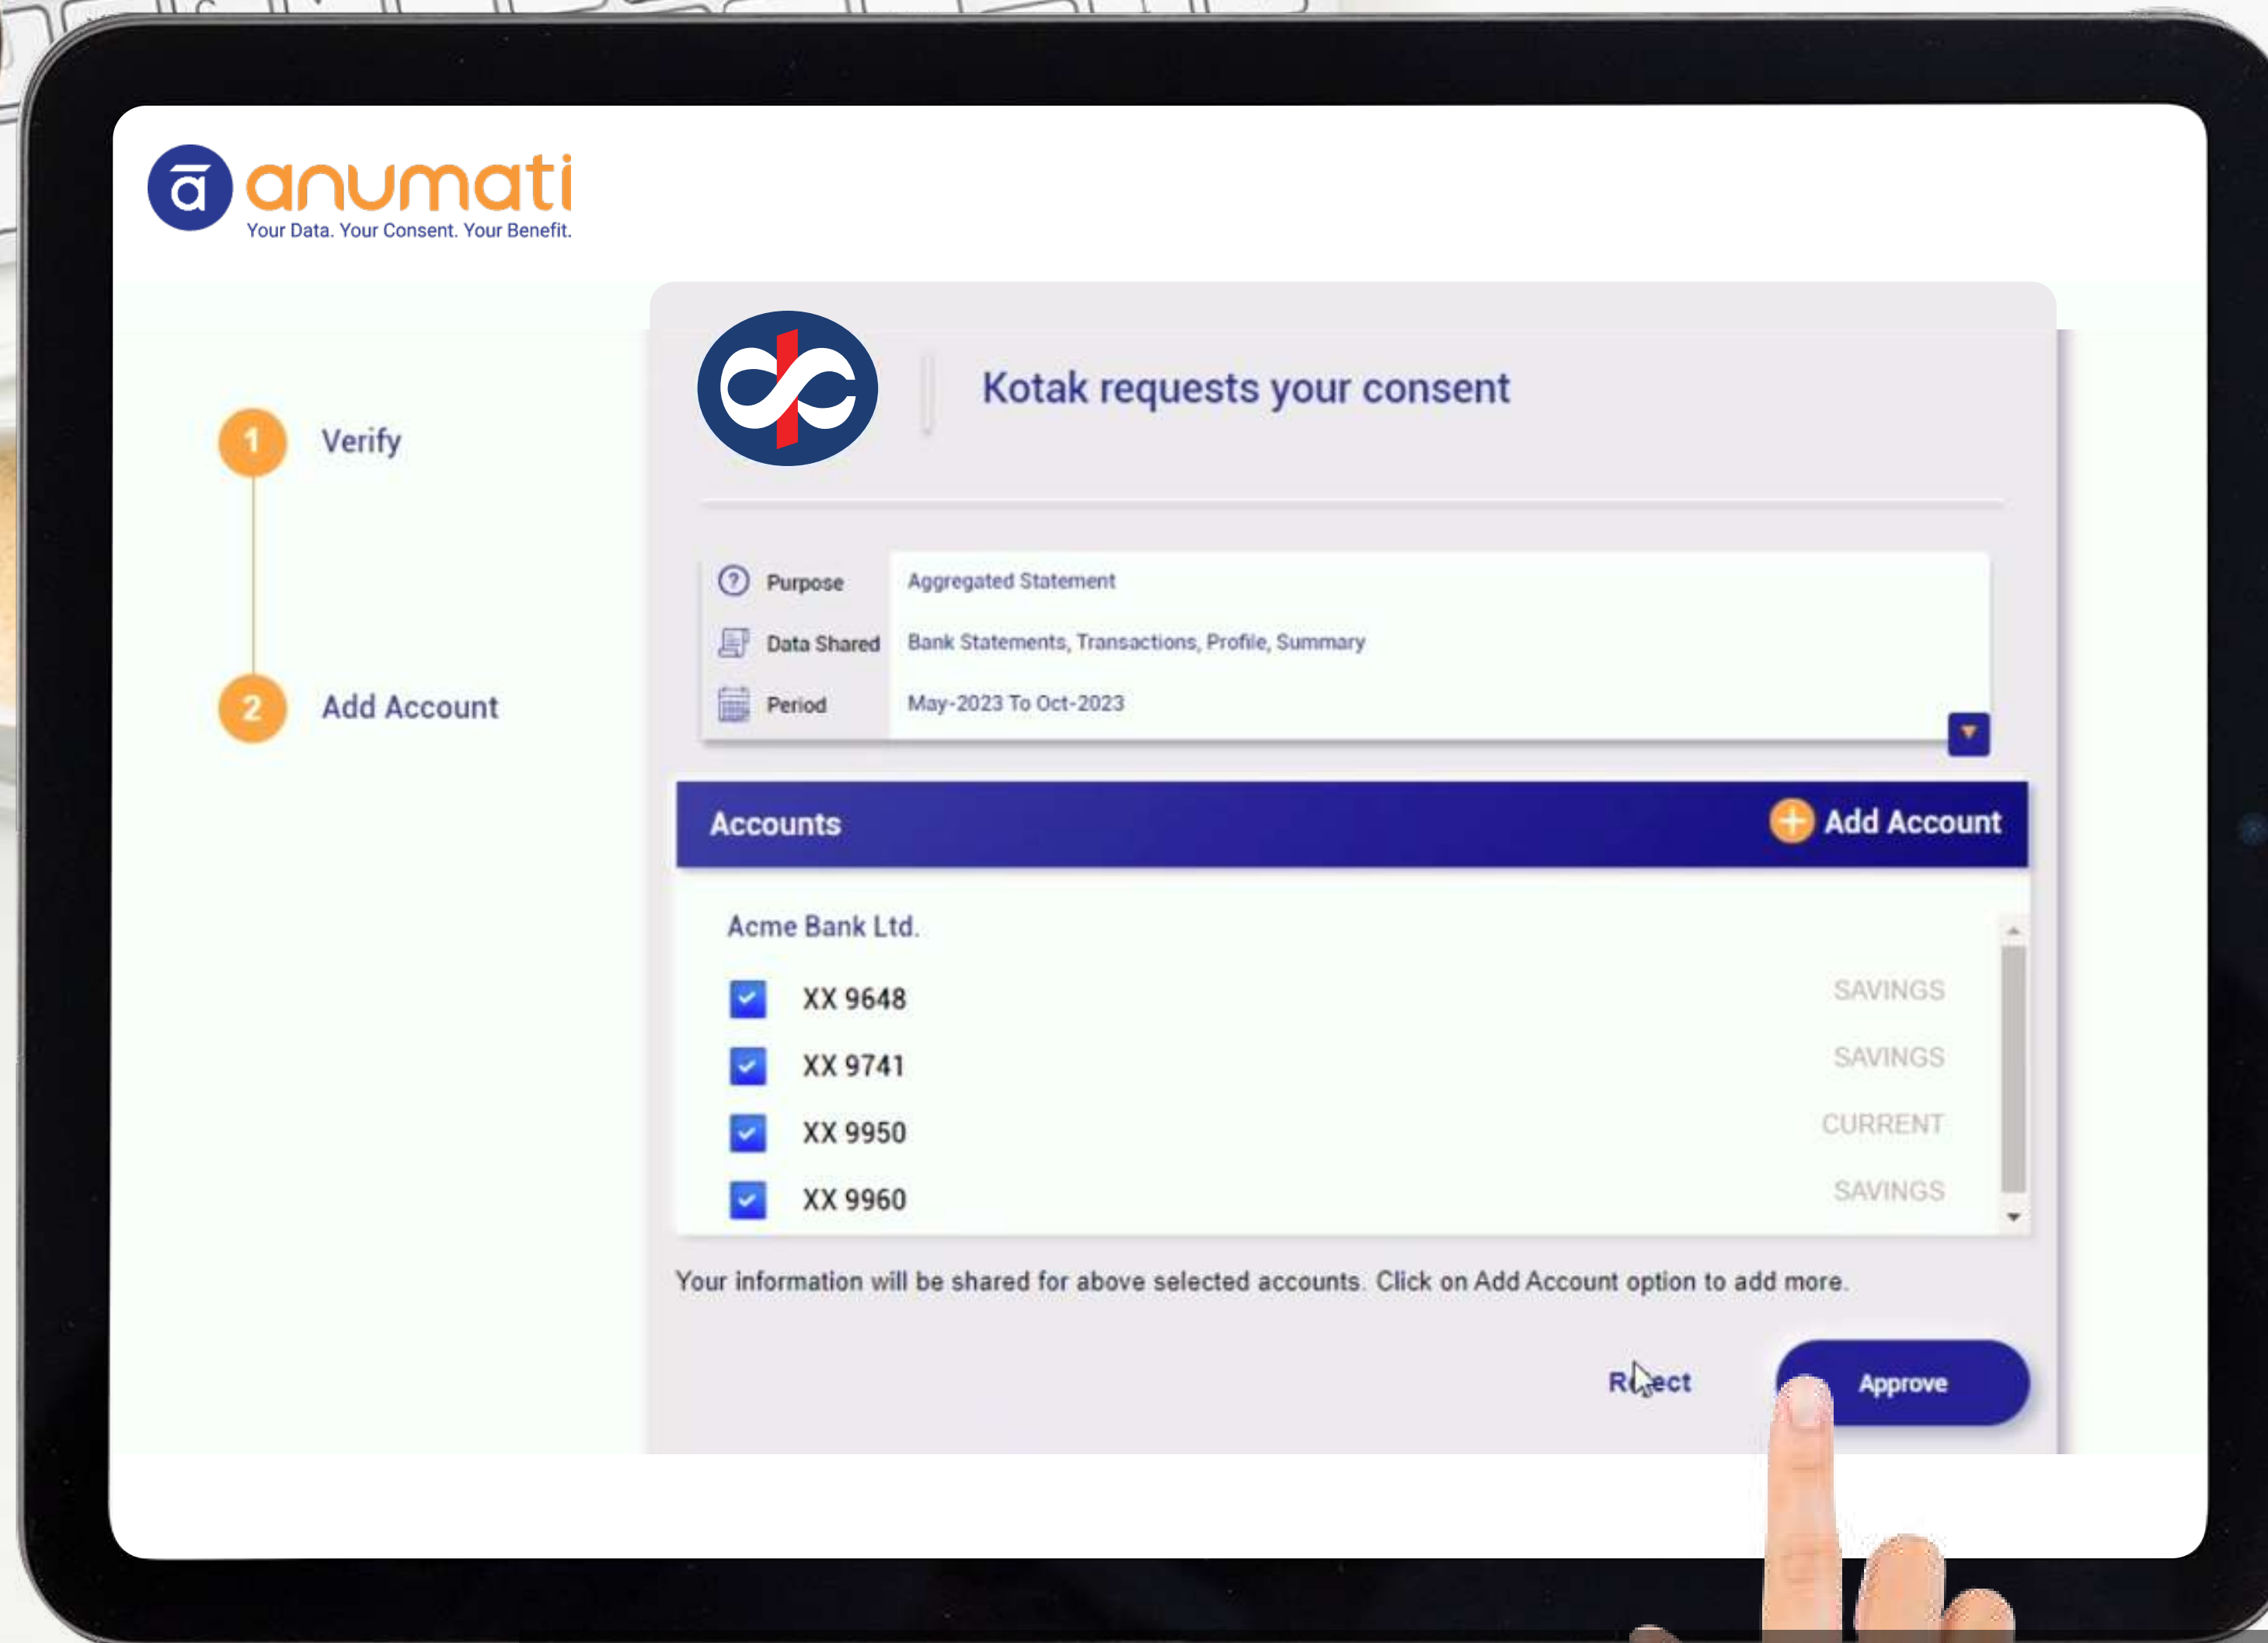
anumati
Your Data. Your Consent. Your Benefit.

1 Verify

2 Add Account

Kotak requests your consent

Purpose Aggregated Statement
Data Shared Bank Statements, Transactions, Profile, Summary
Period May-2023 To Oct-2023

Accounts
Add Account

Acme Bank Ltd.

XX 9648 SAVINGS
XX 9741 SAVINGS
XX 9950 CURRENT
XX 9960 SAVINGS

Your information will be shared for above selected accounts. Click on Add Account option to add more.

R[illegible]ect
Approve